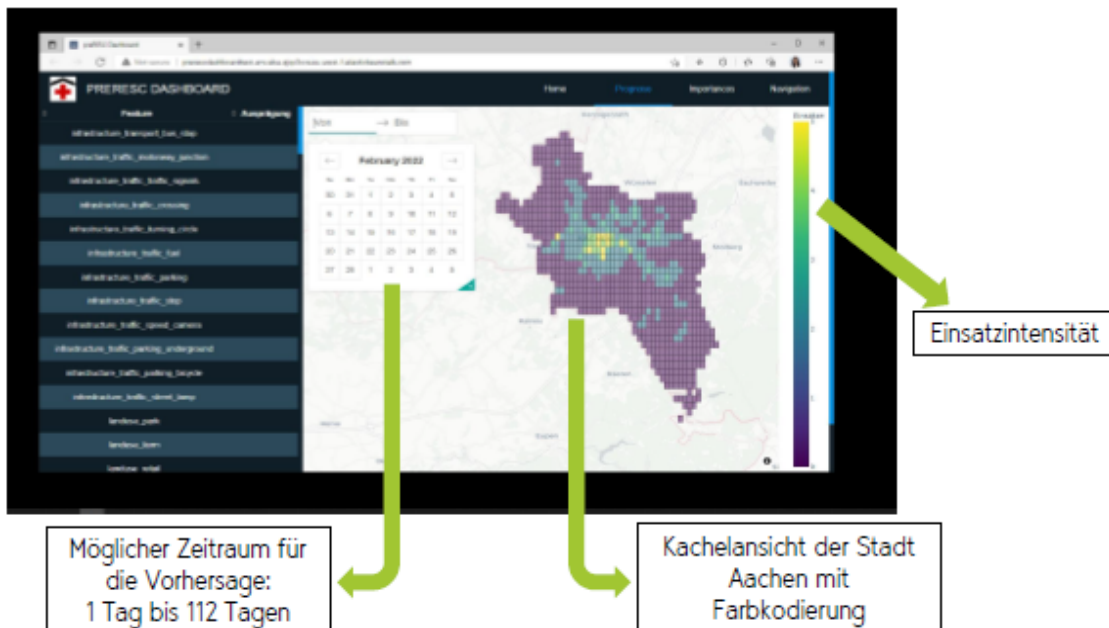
PRERESC DASHBOARD

Home Prognose Importances Navigation

Feature Ausprägung

infrastructure_transport_bus_stop
infrastructure_traffic_motorway_junction
infrastructure_traffic_traffic_signals
infrastructure_traffic_crossing
infrastructure_traffic_turning_circle
infrastructure_traffic_fuel
infrastructure_traffic_parking
infrastructure_traffic_stop
infrastructure_traffic_speed_camera
infrastructure_traffic_parking_underground
infrastructure_traffic_parking_bicycle
infrastructure_traffic_street_lamp
landuse_park
landuse_farm
landuse_retail

Von → Bis

February 2022

| Mo | Di | Mi | Do | Fr | Sa | So |
|---|---|---|---|---|---|---|
| 30 | 31 | 1 | 2 | 3 | 4 | 5 |
| 6 | 7 | 8 | 9 | 10 | 11 | 12 |
| 13 | 14 | 15 | 16 | 17 | 18 | 19 |
| 20 | 21 | 22 | 23 | 24 | 25 | 26 |
| 27 | 28 | 1 | 2 | 3 | 4 | 5 |

Einsätze

Einsatzintensität

Möglicher Zeitraum für die Vorhersage: 1 Tag bis 112 Tagen

Kachelansicht der Stadt Aachen mit Farbkodierung